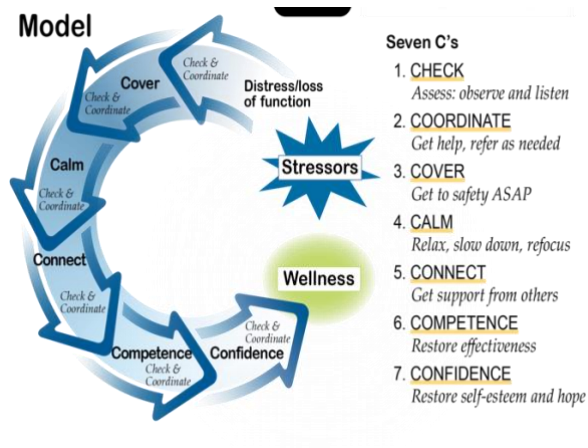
Model

Check & Coordinate

Distress/loss of function

Cover

Check & Coordinate

Calm

Check & Coordinate

Stressors

Connect

Check & Coordinate

Wellness

Check & Coordinate

Competence

Check & Coordinate

Confidence

Seven C's

1. CHECK
Assess: observe and listen

2. COORDINATE
Get help, refer as needed

3. COVER
Get to safety ASAP

4. CALM
Relax, slow down, refocus

5. CONNECT
Get support from others

6. COMPETENCE
Restore effectiveness

7. CONFIDENCE
Restore self-esteem and hope